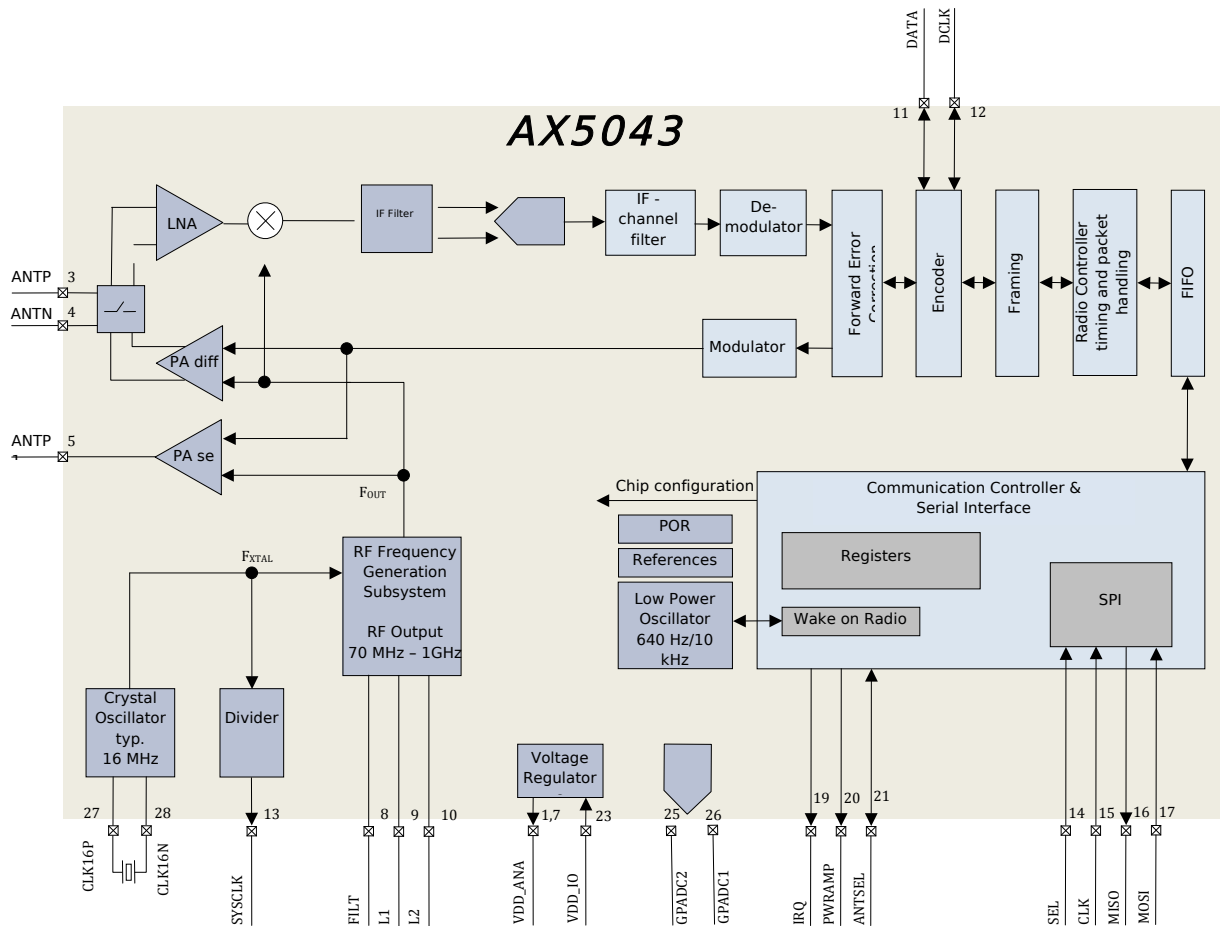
DATA
DCLK
11
12
AX5043
LNA
IF Filter
IF - channel filter
De- modulator
Forward Error Correction
Encoder
Framing
Radio Controller timing and packet handling
FIFO
ANTP 3
ANTN 4
PA diff
Modulator
ANTP 5
PA se
$F_{OUT}$
Chip configuration
Communication Controller & Serial Interface
POR
References
Registers
Low Power Oscillator 640 Hz/10 kHz
Wake on Radio
SPI
$F_{XTAL}$
RF Frequency Generation Subsystem
RF Output 70 MHz – 1GHz
Crystal Oscillator typ. 16 MHz
Divider
Voltage Regulator
27
28
13
8
9
10
1,7
23
25
26
19
20
21
14
15
16
17
CLK16P
CLK16N
SYSCLK
FILT
L1
L2
VDD_ANA
VDD_IO
GPADC2
GPADC1
IRQ
PWRAMP
ANTSEL
SEL
CLK
MISO
MOSI